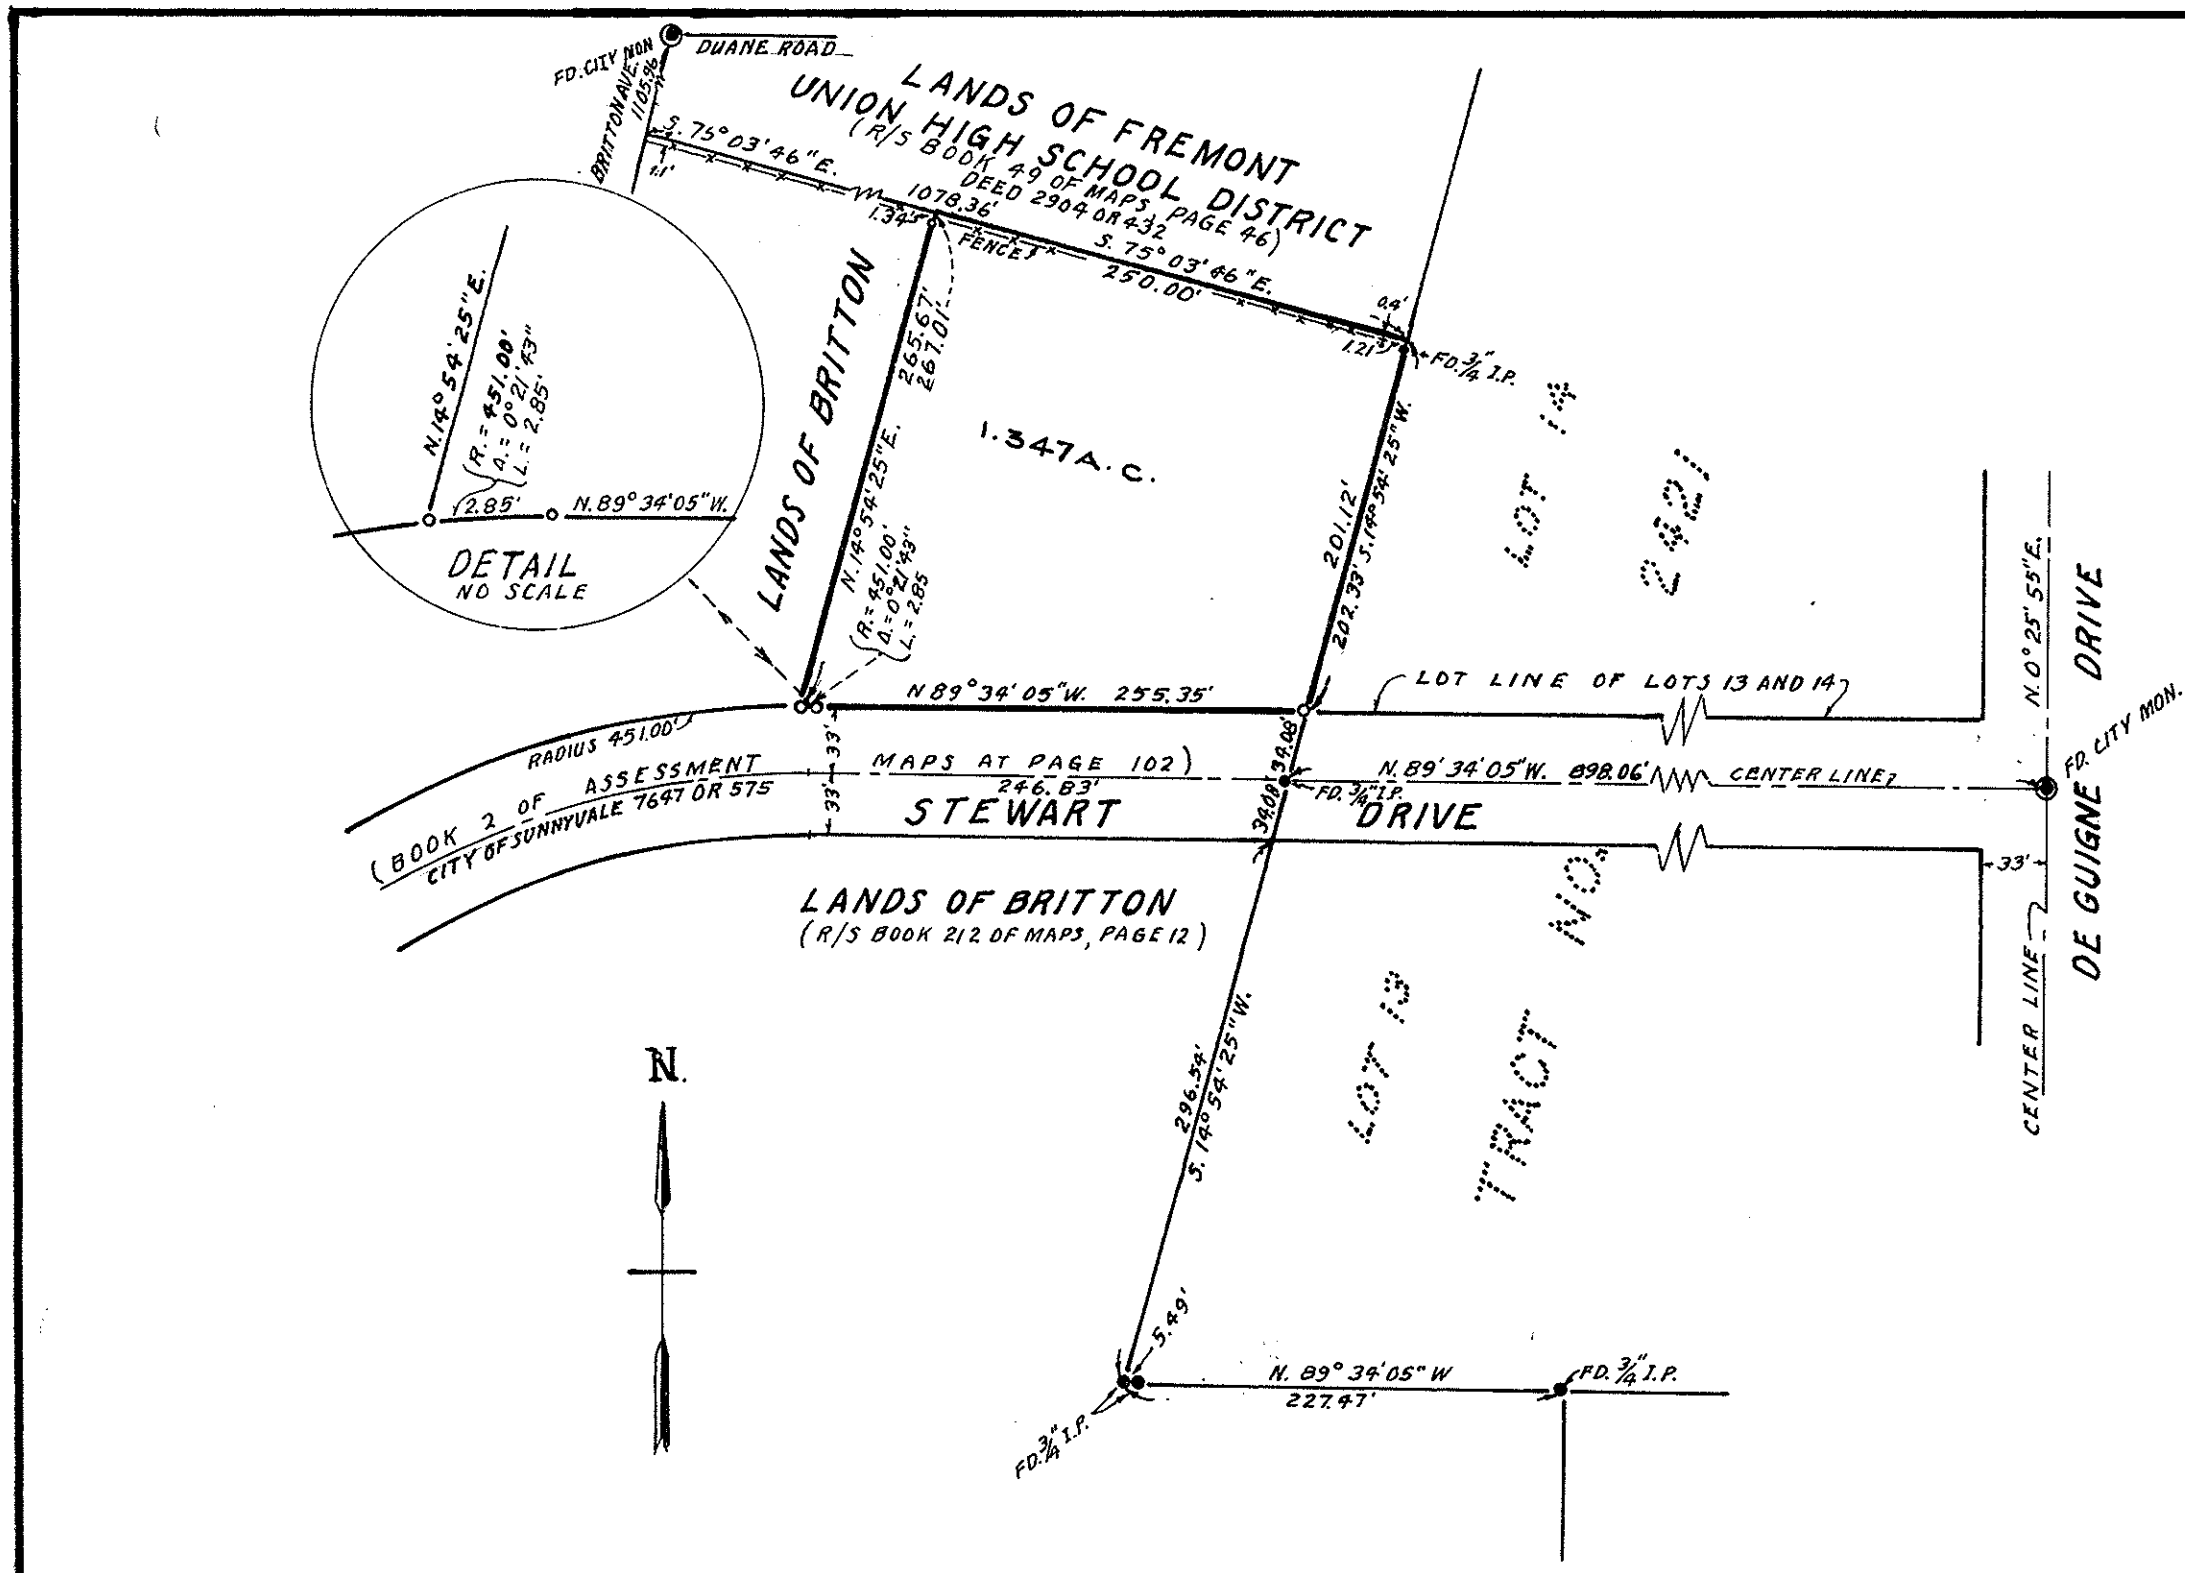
FD. CITY MON

DUANE ROAD

BRITTON AVE. 1105.96'

LANDS OF FREMONT
UNION HIGH SCHOOL DISTRICT
(R/S BOOK 49 OF MAPS, PAGE 46)
DEED 2904 OR 432

S. 75° 03' 46" E.
1.1'
1078.36'
1.34'
FENCE
S. 75° 03' 46" E.
250.00'
0.4'
1.21'
FD. 3/4" I.P.

N. 14° 54' 25" E.
R. = 451.00'
Δ. = 0° 21' 43"
L. = 2.85'
2.85'
N. 89° 34' 05" W.
DETAIL
NO SCALE

LANDS OF BRITTON

265.67'
267.01'
N. 14° 54' 25" E.
R. = 451.00'
Δ. = 0° 21' 43"
L. = 2.85

1.347 A.C.

201.12'
202.33' S. 14° 54' 25" W.

LOT 14

2421

N. 0° 25' 55" E.

DRIVE

N 89° 34' 05" W. 255.35'

LOT LINE OF LOTS 13 AND 14

RADIUS 451.00'
33'
33'
MAPS AT PAGE 102)
34.08'
N. 89° 34' 05" W. 898.06'
CENTER LINE
FD. CITY MON.

(BOOK 2 OF ASSESSMENT
246.83'
CITY OF SUNNYVALE 7647 OR 575
FD. 3/4" I.P.
STEWART
34.08'
DRIVE

33'

LANDS OF BRITTON
(R/S BOOK 212 OF MAPS, PAGE 12)

TRACT NO.

DE GUIGNE

CENTER LINE

N.

296.54'
S. 14° 54' 25" W.

LOT 13

5.49'
N. 89° 34' 05" W
227.47'
FD. 3/4" I.P.
FD. 3/4" I.P.